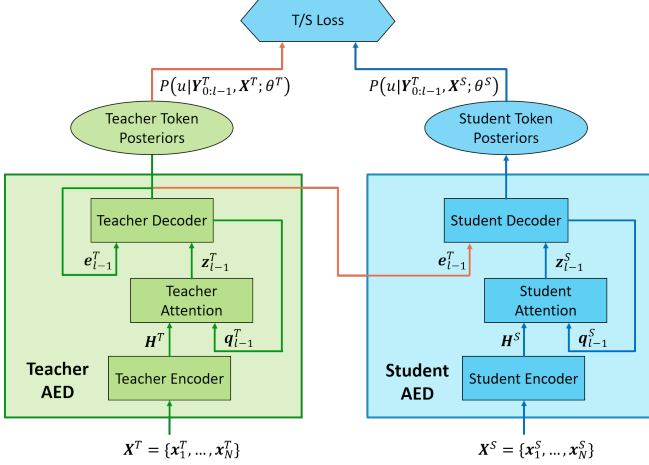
T/S Loss

$P\left(u|\boldsymbol{Y}_{0:l-1}^{T}, \boldsymbol{X}^{T}; \theta^{T}\right)$

$P\left(u|\boldsymbol{Y}_{0:l-1}^{T}, \boldsymbol{X}^{S}; \theta^{S}\right)$

Teacher Token Posteriors

Student Token Posteriors

Teacher Decoder

$\boldsymbol{e}_{l-1}^{T}$

$\boldsymbol{z}_{l-1}^{T}$

Teacher Attention

$\boldsymbol{H}^{T}$

$\boldsymbol{q}_{l-1}^{T}$

Teacher AED

Teacher Encoder

$\boldsymbol{X}^{T} = \{\boldsymbol{x}_1^{T}, \ldots, \boldsymbol{x}_N^{T}\}$

Student Decoder

$\boldsymbol{e}_{l-1}^{T}$

$\boldsymbol{z}_{l-1}^{S}$

Student Attention

$\boldsymbol{H}^{S}$

$\boldsymbol{q}_{l-1}^{S}$

Student AED

Student Encoder

$\boldsymbol{X}^{S} = \{\boldsymbol{x}_1^{S}, \ldots, \boldsymbol{x}_N^{S}\}$